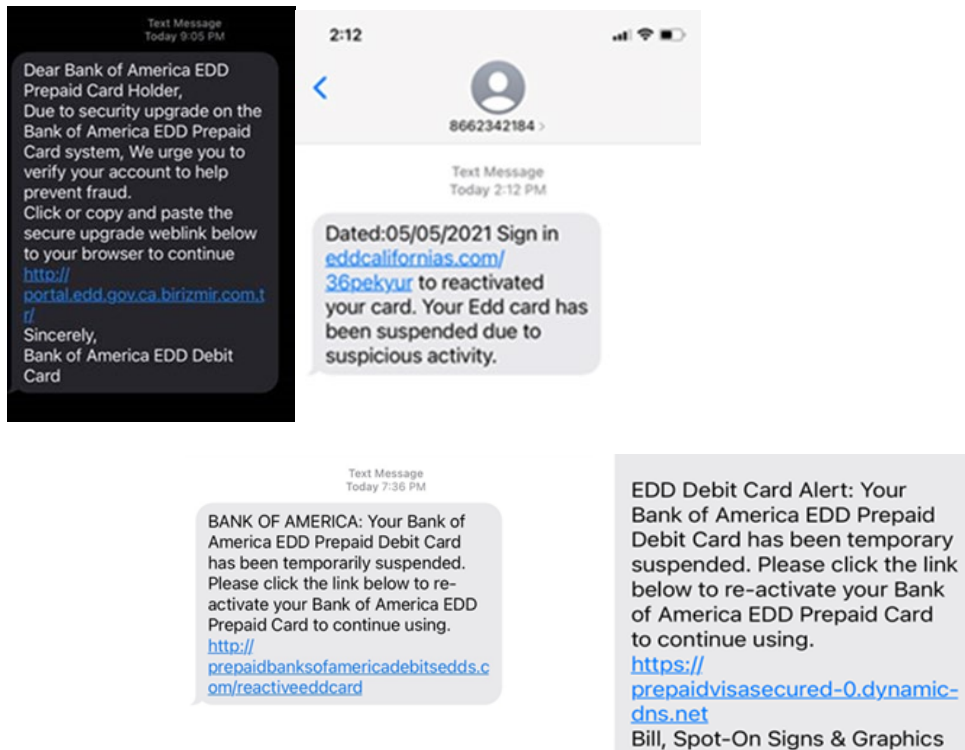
Text Message
Today 9:05 PM

Dear Bank of America EDD Prepaid Card Holder,
Due to security upgrade on the Bank of America EDD Prepaid Card system, We urge you to verify your account to help prevent fraud.
Click or copy and paste the secure upgrade weblink below to your browser to continue
http://portal.edd.gov.ca.birizmir.com.tr/
Sincerely,
Bank of America EDD Debit Card

2:12

8662342184 >

Text Message
Today 2:12 PM

Dated:05/05/2021 Sign in eddcalifornias.com/36pekyur to reactivated your card. Your Edd card has been suspended due to suspicious activity.

Text Message
Today 7:36 PM

BANK OF AMERICA: Your Bank of America EDD Prepaid Debit Card has been temporarily suspended. Please click the link below to re-activate your Bank of America EDD Prepaid Card to continue using.
http://prepaidbanksofamericadebitsedds.com/reactiveeddcard

EDD Debit Card Alert: Your Bank of America EDD Prepaid Debit Card has been temporary suspended. Please click the link below to re-activate your Bank of America EDD Prepaid Card to continue using.
https://prepaidvisasecured-0.dynamic-dns.net
Bill, Spot-On Signs & Graphics